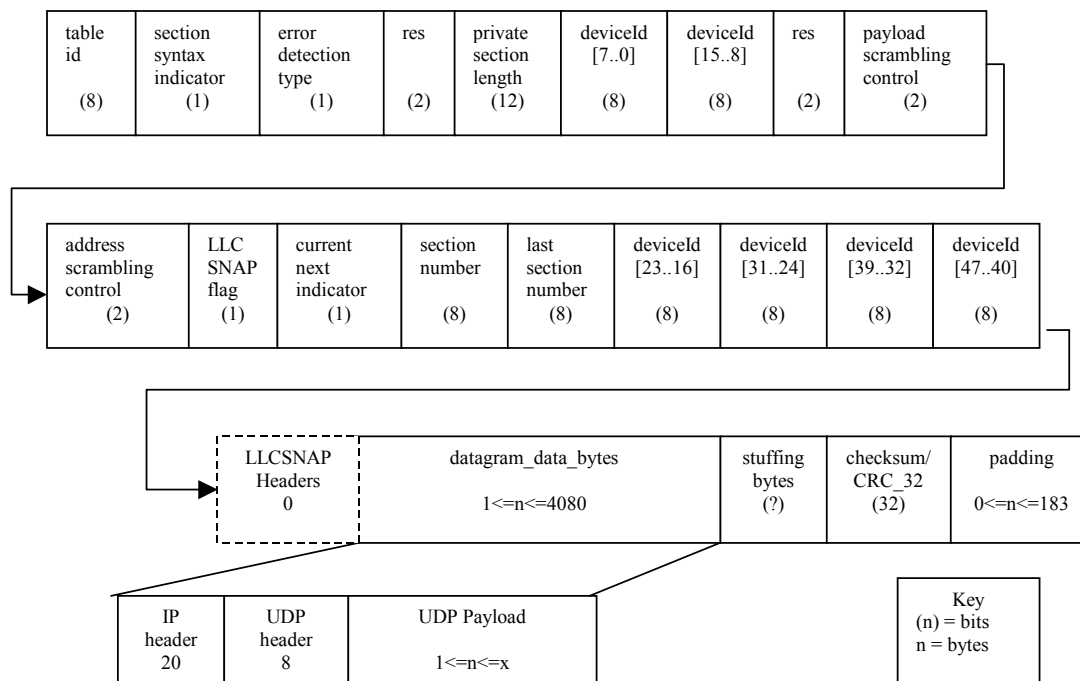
| table id (8) | section syntax indicator (1) | error detection type (1) | res (2) | private section length (12) | deviceId [7..0] (8) | deviceId [15..8] (8) | res (2) | payload scrambling control (2) |
|---|---|---|---|---|---|---|---|---|

| address scrambling control (2) | LLC SNAP flag (1) | current next indicator (1) | section number (8) | last section number (8) | deviceId [23..16] (8) | deviceId [31..24] (8) | deviceId [39..32] (8) | deviceId [47..40] (8) |
|---|---|---|---|---|---|---|---|---|

| LLCSNAP Headers 0 | datagram_data_bytes $1<=n<=4080$ | stuffing bytes (?) | checksum/ CRC_32 (32) | padding $0<=n<=183$ |
|---|---|---|---|---|

| IP header 20 | UDP header 8 | UDP Payload $1<=n<=x$ |
|---|---|---|

Key
(n) = bits
n = bytes